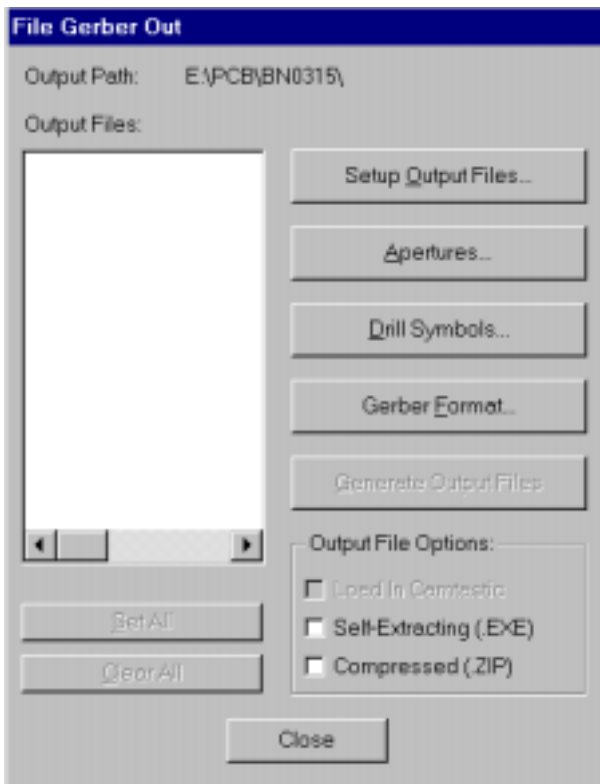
File Gerber Out

Output Path: E:\PCB\BN0315\

Output Files:

Setup Output Files...

Apertures...

Drill Symbols...

Gerber Format...

Generate Output Files

Output File Options:

Load In Camtastic

Self-Extracting (.EXE)

Compressed (.ZIP)

Set All

Clear All

Close